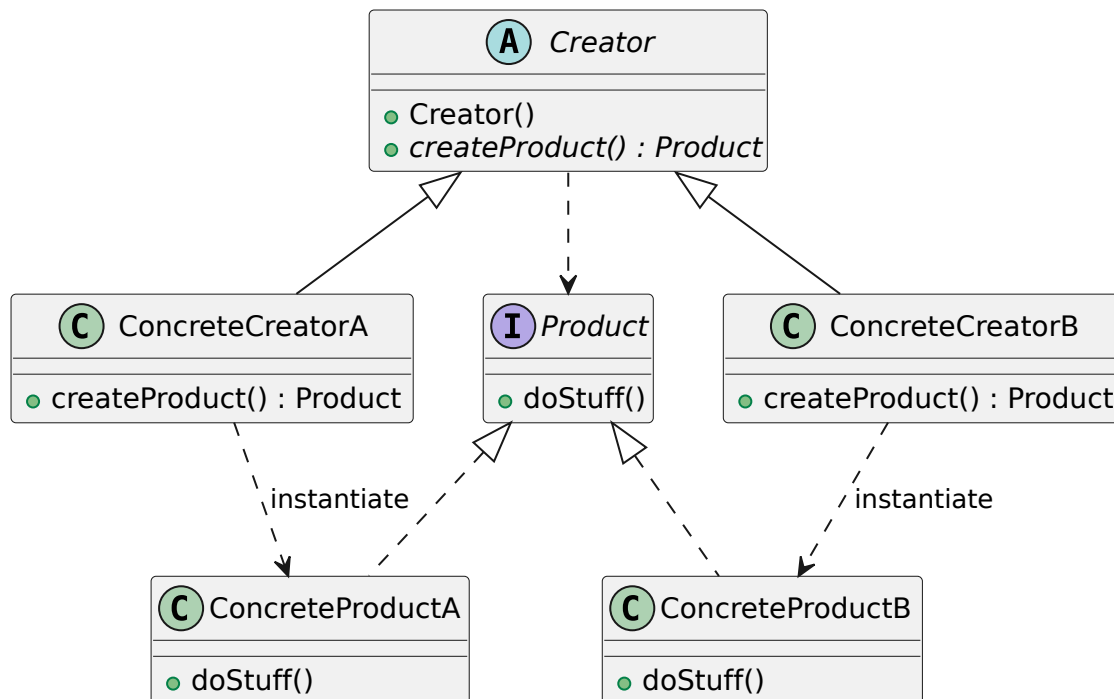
A Creator

Creator()
createProduct() : Product

C ConcreteCreatorA

createProduct() : Product

I Product

doStuff()

C ConcreteCreatorB

createProduct() : Product

instantiate

instantiate

C ConcreteProductA

doStuff()

C ConcreteProductB

doStuff()